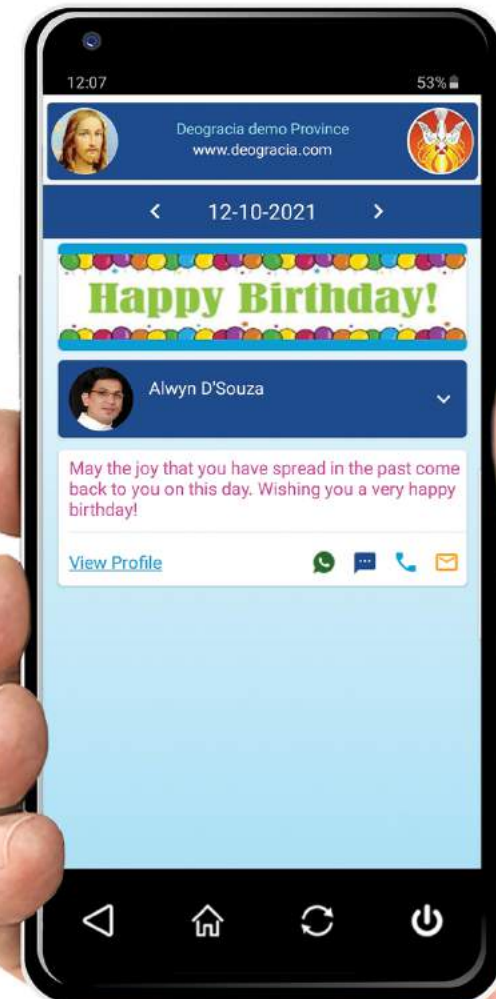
12:07

53%

Deogracia demo Province
www.deogracia.com

<   12-10-2021   >

Happy Birthday!

Alwyn D'Souza

May the joy that you have spread in the past come back to you on this day. Wishing you a very happy birthday!

View Profile